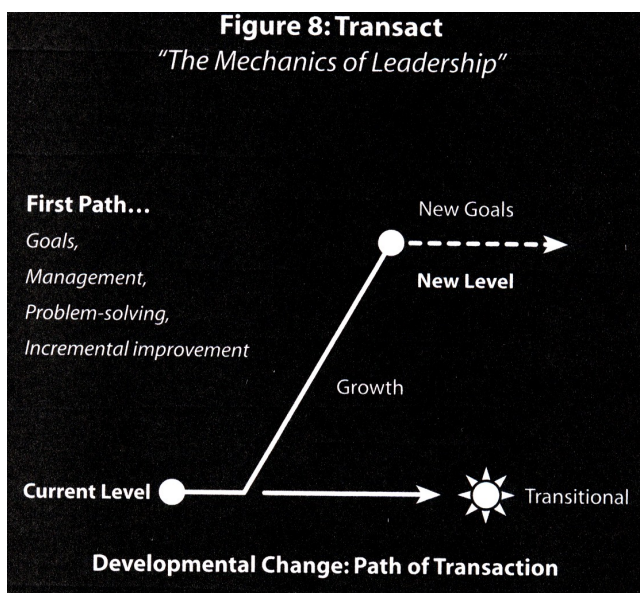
Figure 8: Transact
"The Mechanics of Leadership"

First Path...
Goals,
Management,
Problem-solving,
Incremental improvement

New Goals

New Level

Growth

Current Level

Transitional

Developmental Change: Path of Transaction